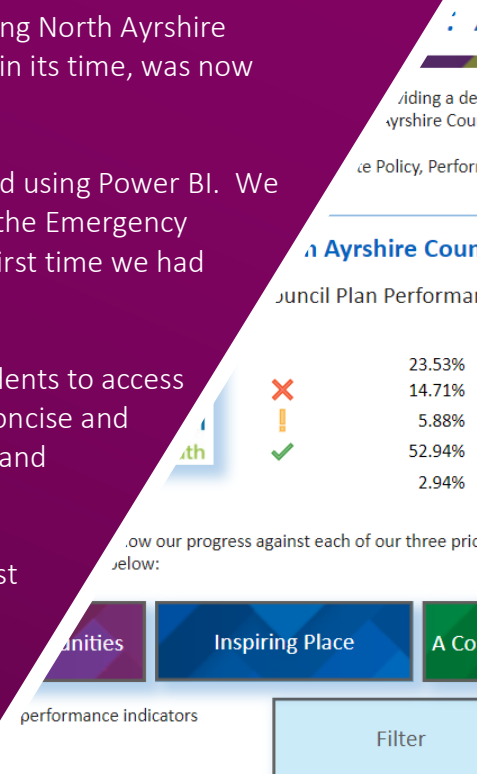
ng North Ayrshire
in its time, was now

d using Power BI. We
the Emergency
irst time we had

dents to access
oncise and
and

st

viding a de
Ayrshire Cou

e Policy, Perfor

h Ayrshire Cou

ouncil Plan Performa

23.53%
14.71%
5.88%
52.94%
2.94%

uth

ow our progress against each of our three prio
below:

unities

Inspiring Place

A Co

performance indicators

Filter